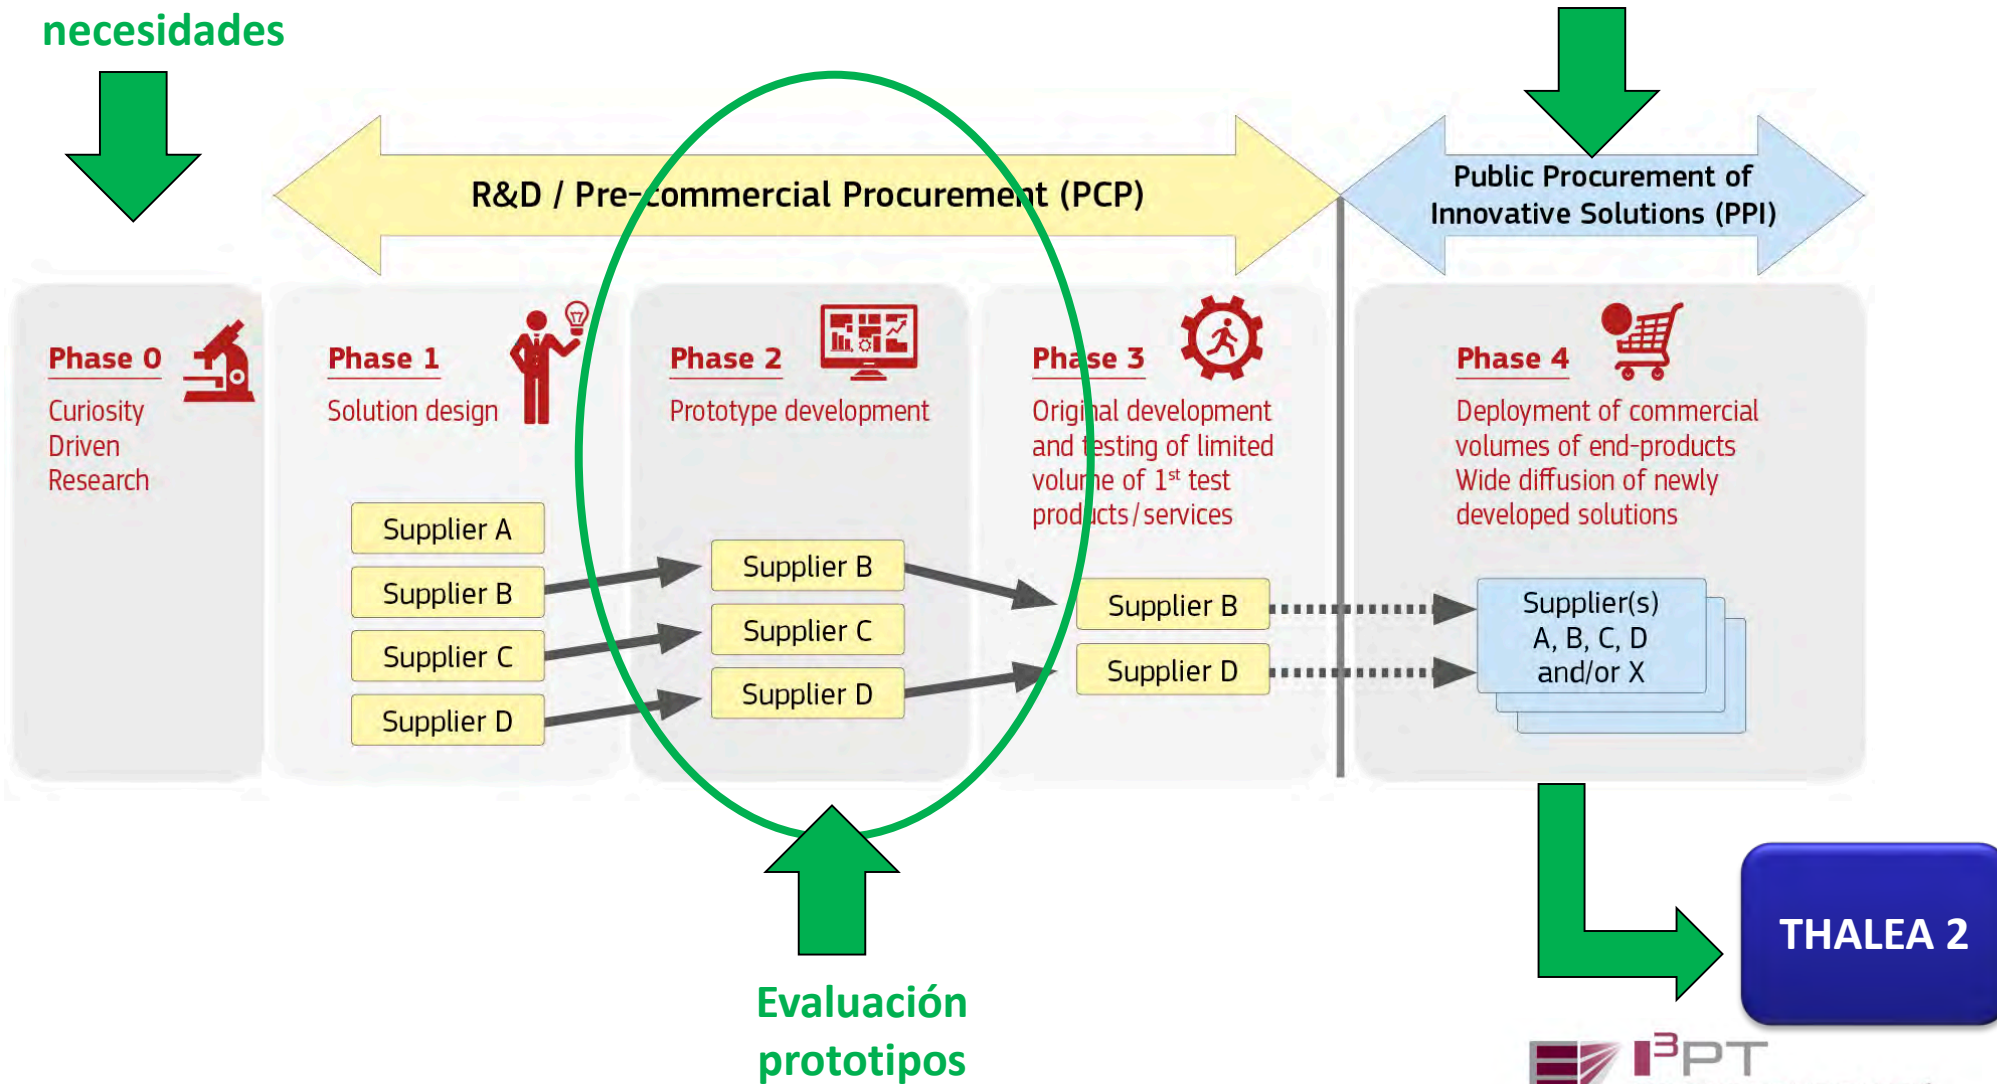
necesidades

R&D / Pre-commercial Procurement (PCP)

Public Procurement of Innovative Solutions (PPI)

Phase 0
Curiosity Driven Research

Phase 1
Solution design

Supplier A
Supplier B
Supplier C
Supplier D

Phase 2
Prototype development

Supplier B
Supplier C
Supplier D

Phase 3
Original development and testing of limited volume of 1$^{st}$ test products/services

Supplier B
Supplier D

Phase 4
Deployment of commercial volumes of end-products
Wide diffusion of newly developed solutions

Supplier(s) A, B, C, D and/or X

Evaluación prototipos

THALEA 2

I$^3$PT